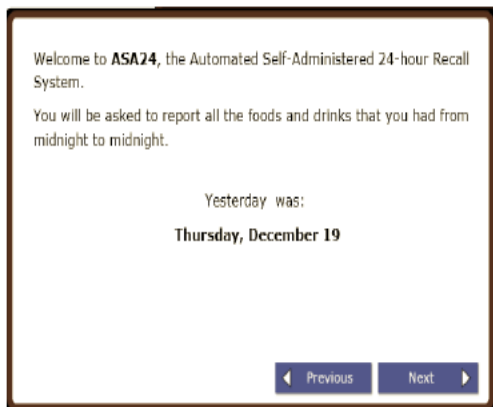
Welcome to **ASA24**, the Automated Self-Administered 24-hour Recall System.

You will be asked to report all the foods and drinks that you had from midnight to midnight.

Yesterday was:

**Thursday, December 19**

Previous

Next